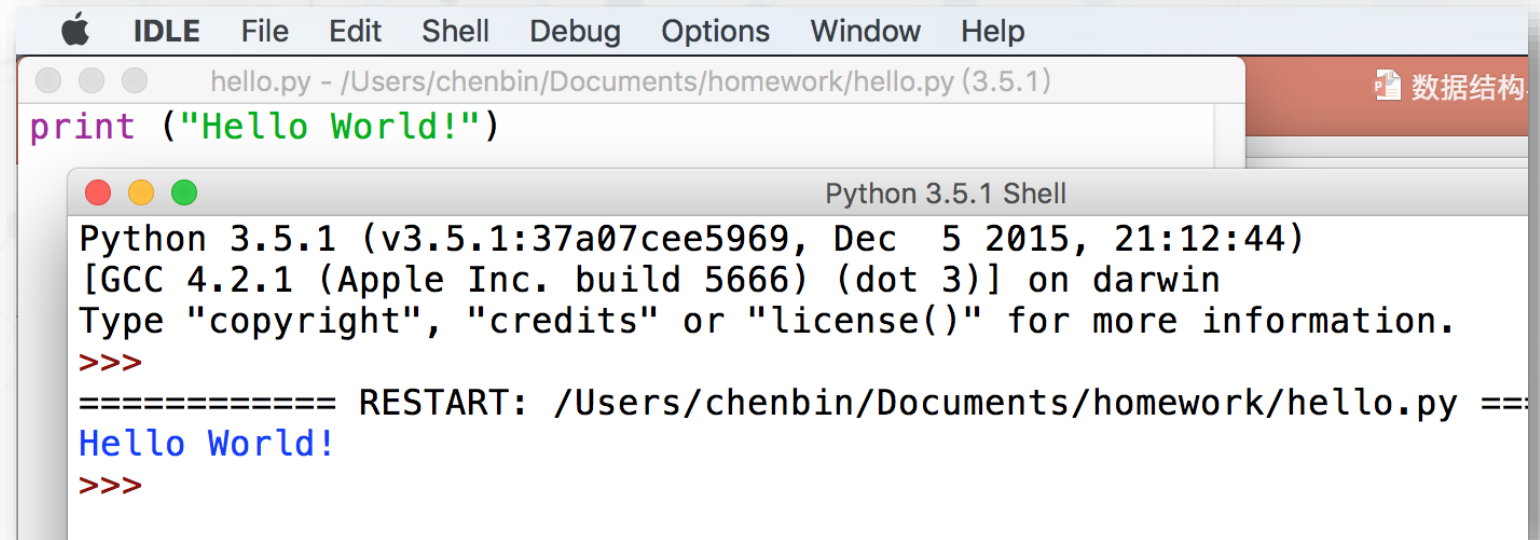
IDLE File Edit Shell Debug Options Window Help

hello.py - /Users/chenbin/Documents/homework/hello.py (3.5.1)

数据结构

print ("Hello World!")

Python 3.5.1 Shell

Python 3.5.1 (v3.5.1:37a07cee5969, Dec  5 2015, 21:12:44)
[GCC 4.2.1 (Apple Inc. build 5666) (dot 3)] on darwin
Type "copyright", "credits" or "license()" for more information.
>>>
============ RESTART: /Users/chenbin/Documents/homework/hello.py ==
Hello World!
>>>